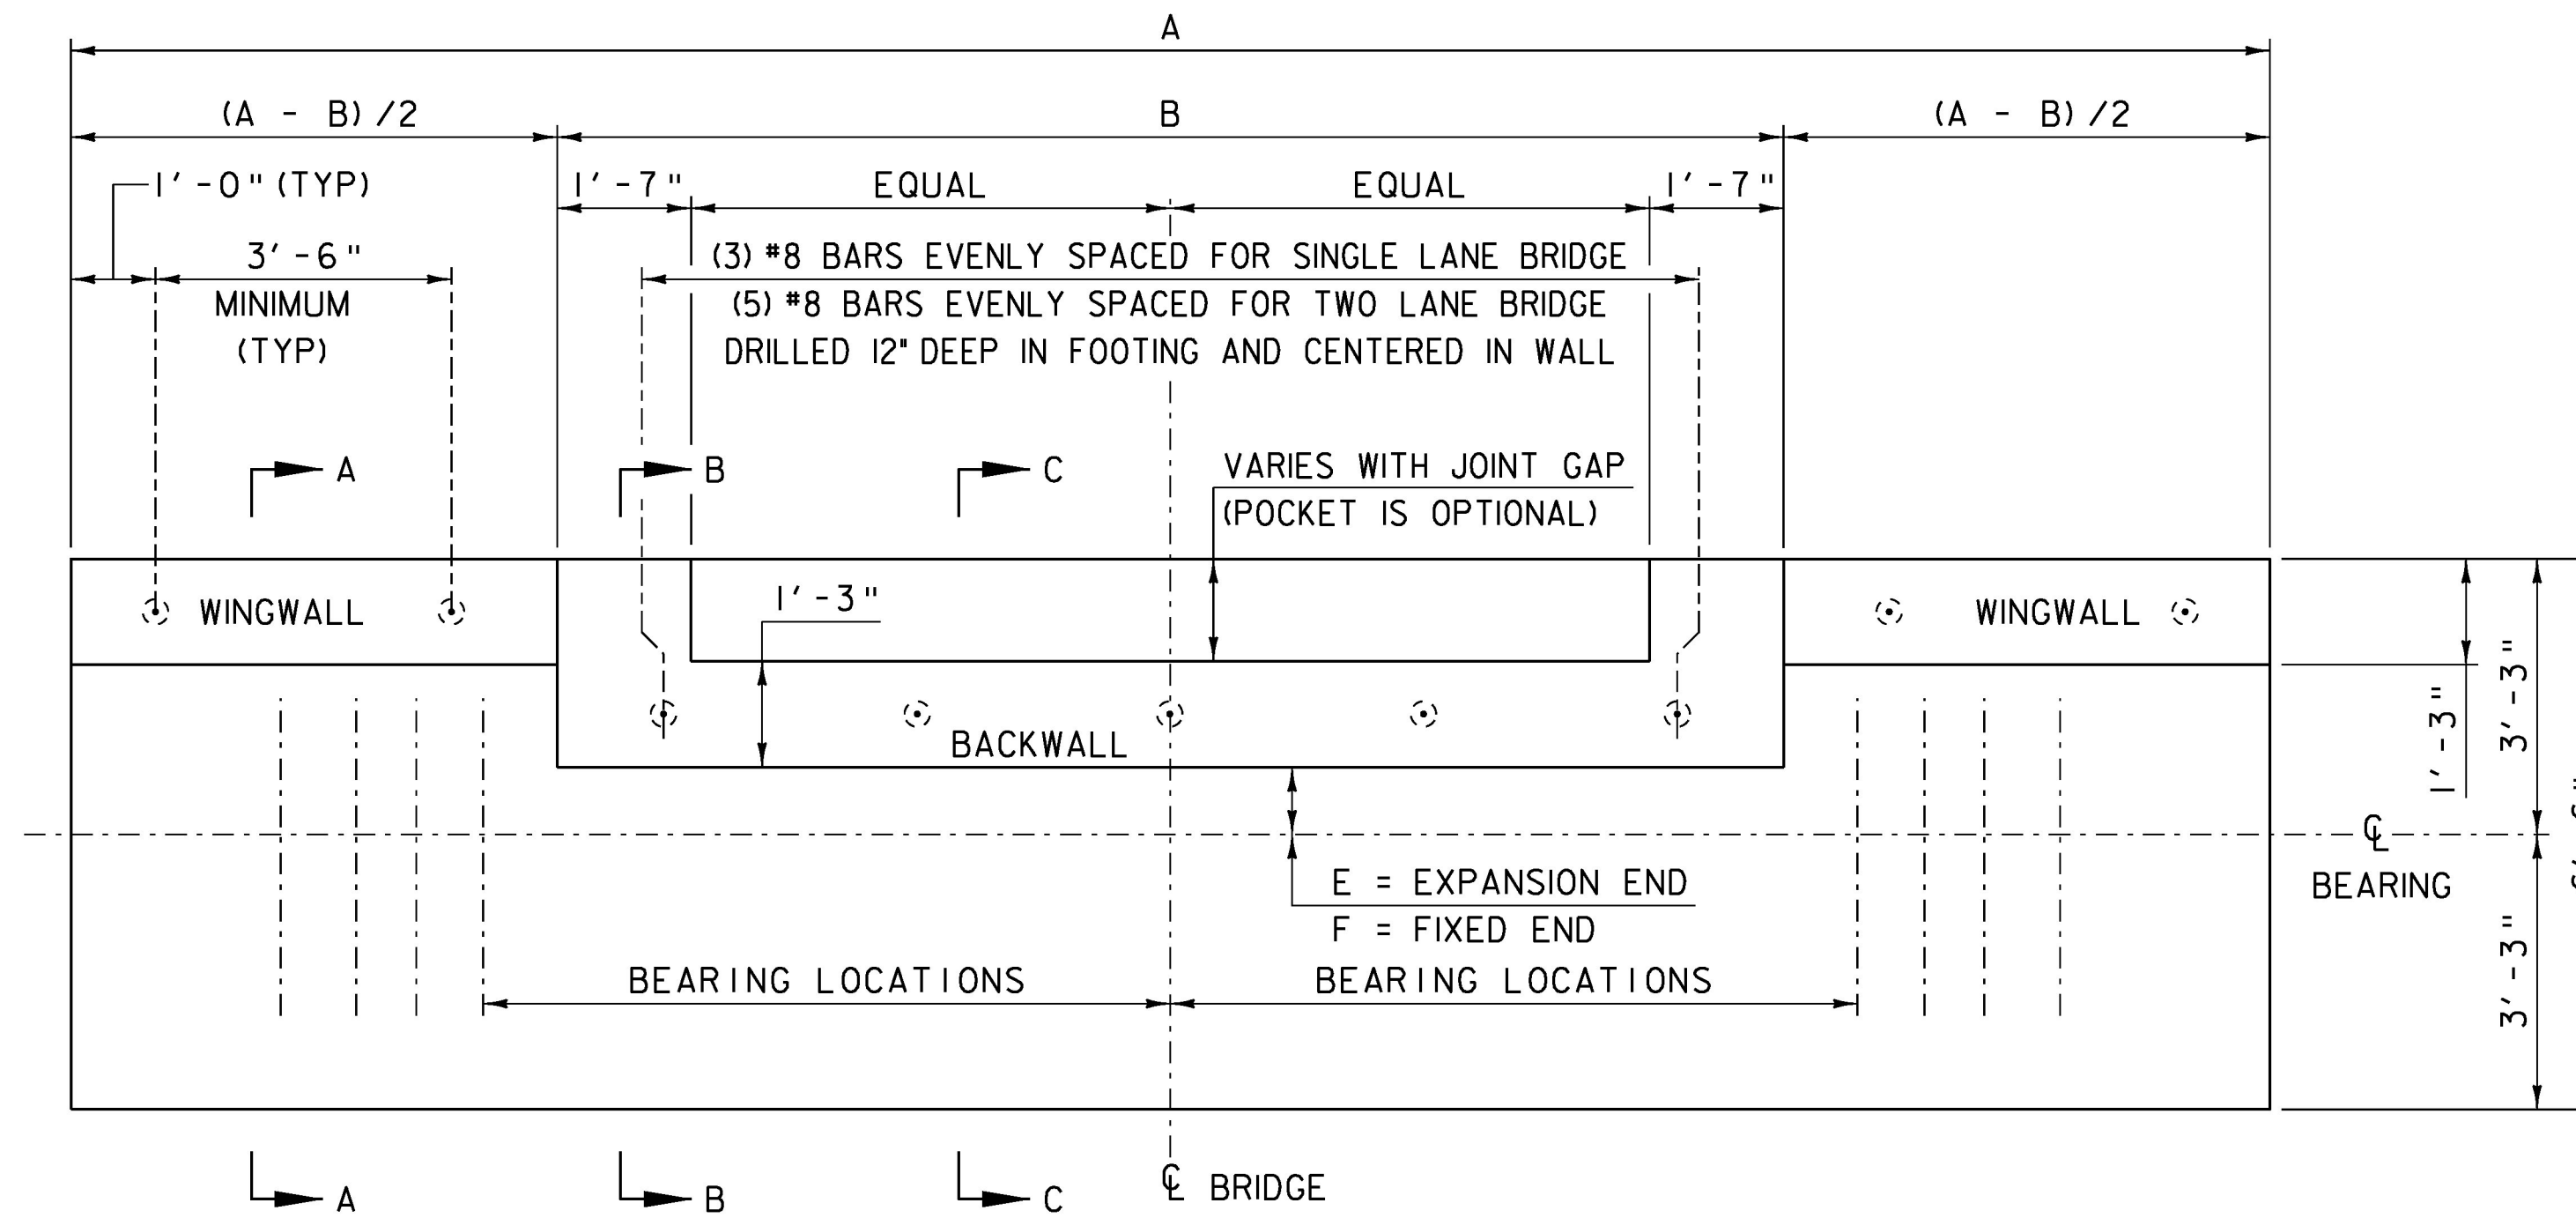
A

(A - B)/2

B

(A - B)/2

1'-0"(TYP)

1'-7"

EQUAL

EQUAL

1'-7"

3'-6"

MINIMUM

(TYP)

(3) #8 BARS EVENLY SPACED FOR SINGLE LANE BRIDGE

(5) #8 BARS EVENLY SPACED FOR TWO LANE BRIDGE

DRILLED 12" DEEP IN FOOTING AND CENTERED IN WALL

A

B

C

VARIES WITH JOINT GAP

(POCKET IS OPTIONAL)

WINGWALL

1'-3"

WINGWALL

BACKWALL

1'-3"

3'-3"

℄

BEARING

E = EXPANSION END

F = FIXED END

BEARING LOCATIONS

BEARING LOCATIONS

3'-3"

A

B

C

℄ BRIDGE